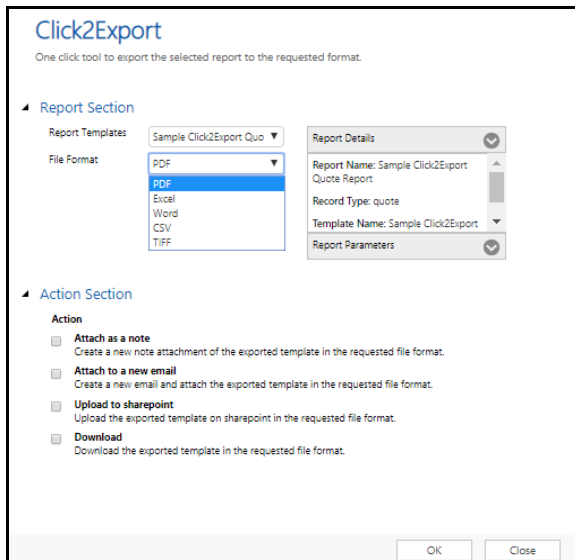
Click2Export

One click tool to export the selected report to the requested format.

Report Section

Report Templates
Sample Click2Export Quo

File Format
PDF

PDF
Excel
Word
CSV
TIFF

Report Details

Report Name: Sample Click2Export Quote Report

Record Type: quote

Template Name: Sample Click2Export

Report Parameters

Action Section

Action

Attach as a note
Create a new note attachment of the exported template in the requested file format.

Attach to a new email
Create a new email and attach the exported template in the requested file format.

Upload to sharepoint
Upload the exported template on sharepoint in the requested file format.

Download
Download the exported template in the requested file format.

OK
Close